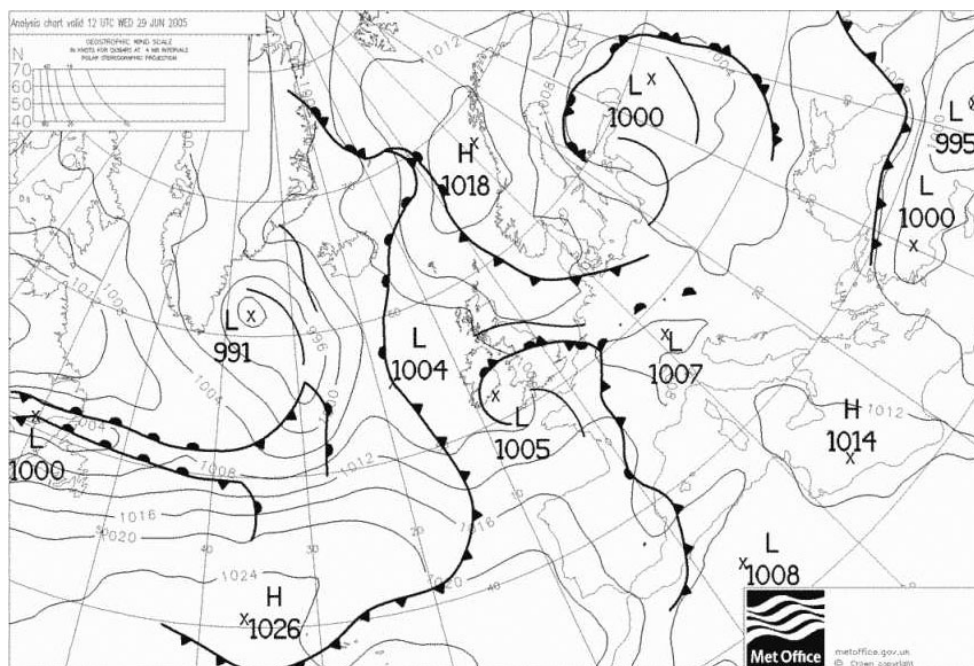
Analysis chart valid 12 UTC WED 29 JUN 2005

GEOSTROPHIC WIND SCALE
IN KNOTS FOR ISOBARS AT 4 MB INTERVALS
POLAR STEREOGRAPHIC PROJECTION

N
70
60
50
40

L
1000

H
1018

L
995

L
1000

L
991

L
1004

L
1007

L
1005

L
1000

H
1014

L
1008

H
1026

1012
1008
1004
996
1000
1016
1020
1024
1012
1016
1020
1012
1008
1004

40
30
20
10

Met Office

metoffice.gov.uk
© Crown copyright